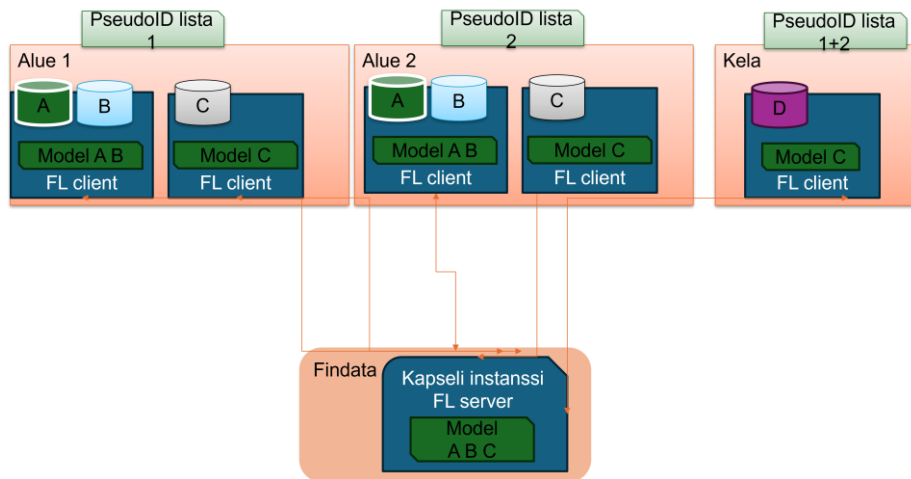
PseudoID lista 1

PseudoID lista 2

PseudoID lista 1+2

Alue 1

A

B

Model A B

FL client

C

Model C

FL client

Alue 2

A

B

Model A B

FL client

C

Model C

FL client

Kela

D

Model C

FL client

Findata

Kapseli instanssi FL server

Model A B C